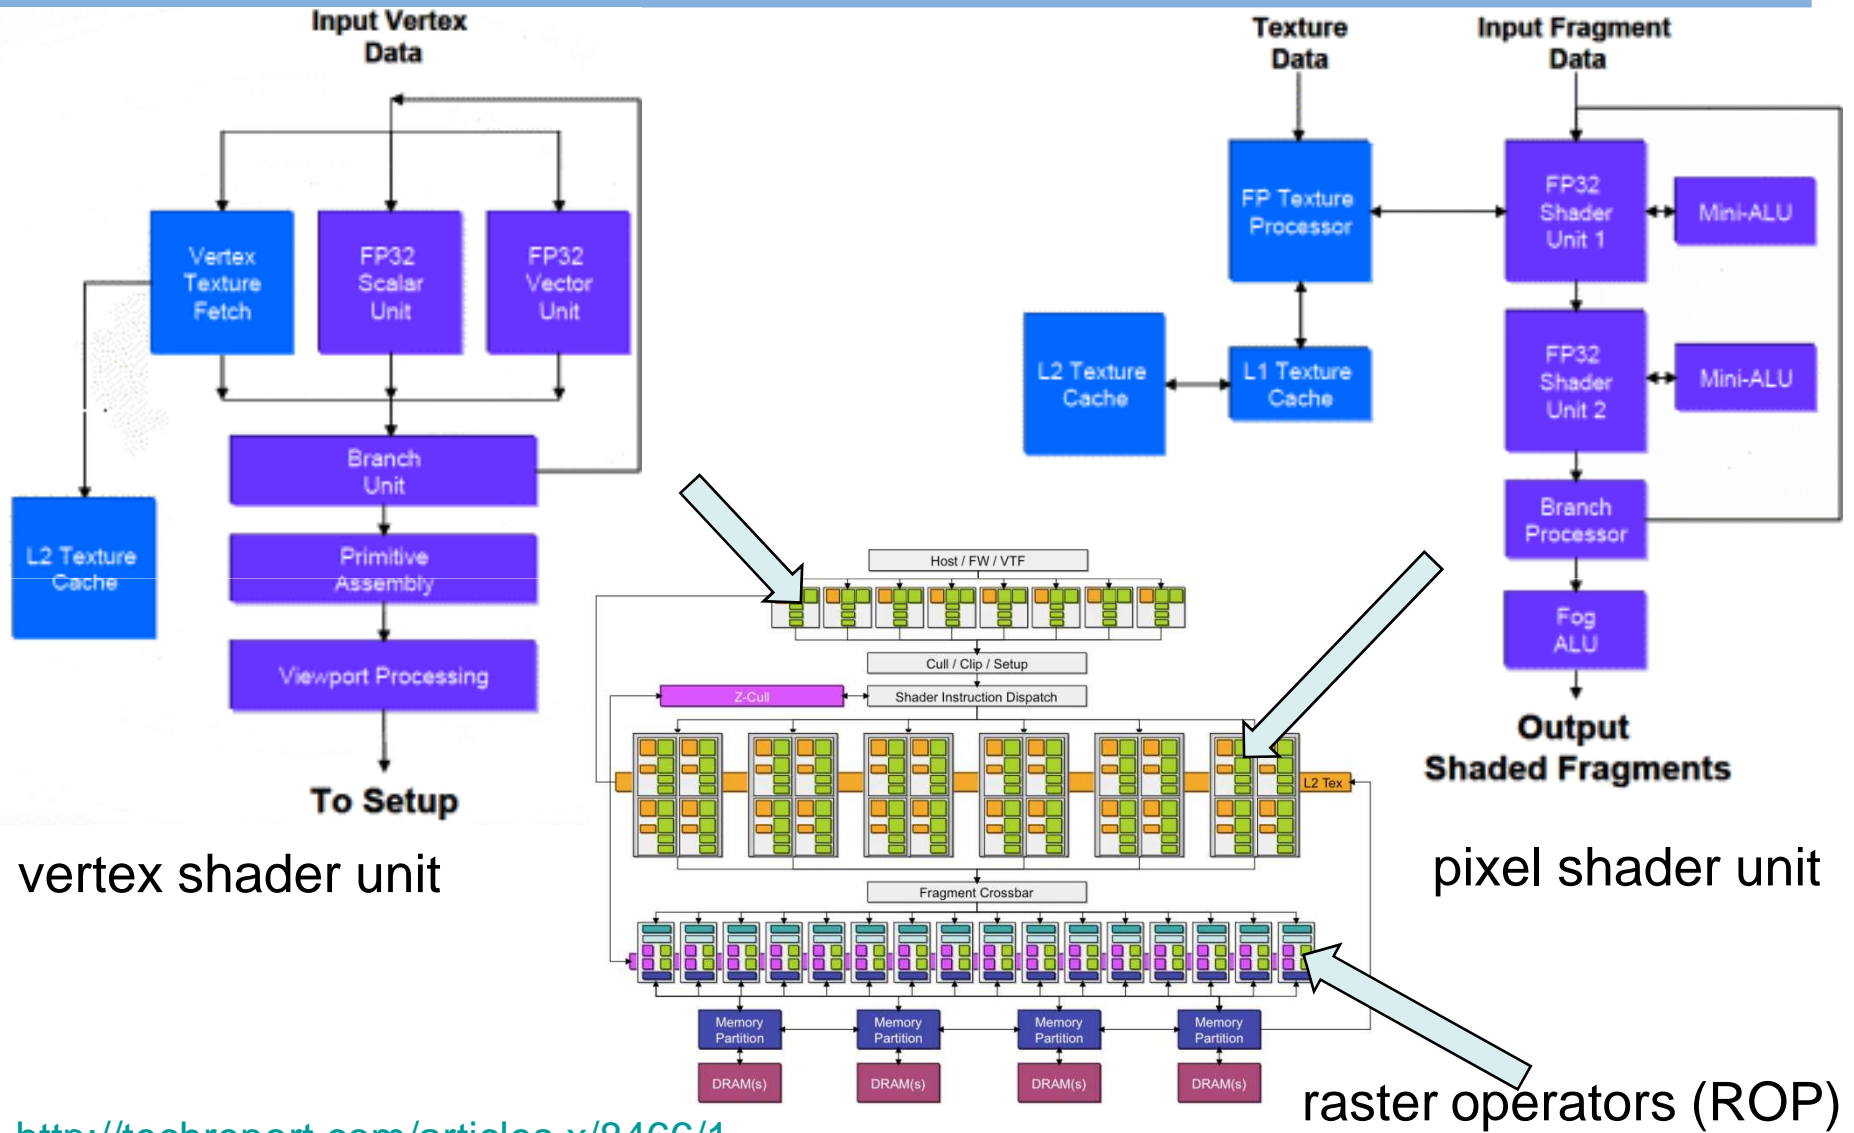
Input Vertex Data

Vertex Texture Fetch

FP32 Scalar Unit

FP32 Vector Unit

L2 Texture Cache

Branch Unit

Primitive Assembly

Viewport Processing

To Setup

vertex shader unit

Texture Data

Input Fragment Data

FP Texture Processor

FP32 Shader Unit 1

Mini-ALU

L2 Texture Cache

L1 Texture Cache

FP32 Shader Unit 2

Mini-ALU

Branch Processor

Fog ALU

Output Shaded Fragments

pixel shader unit

Host / FW / VTF

Cull / Clip / Setup

Z-Cull

Shader Instruction Dispatch

L2 Tex

Fragment Crossbar

Memory Partition

Memory Partition

Memory Partition

Memory Partition

DRAM(s)

DRAM(s)

DRAM(s)

DRAM(s)

raster operators (ROP)

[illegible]